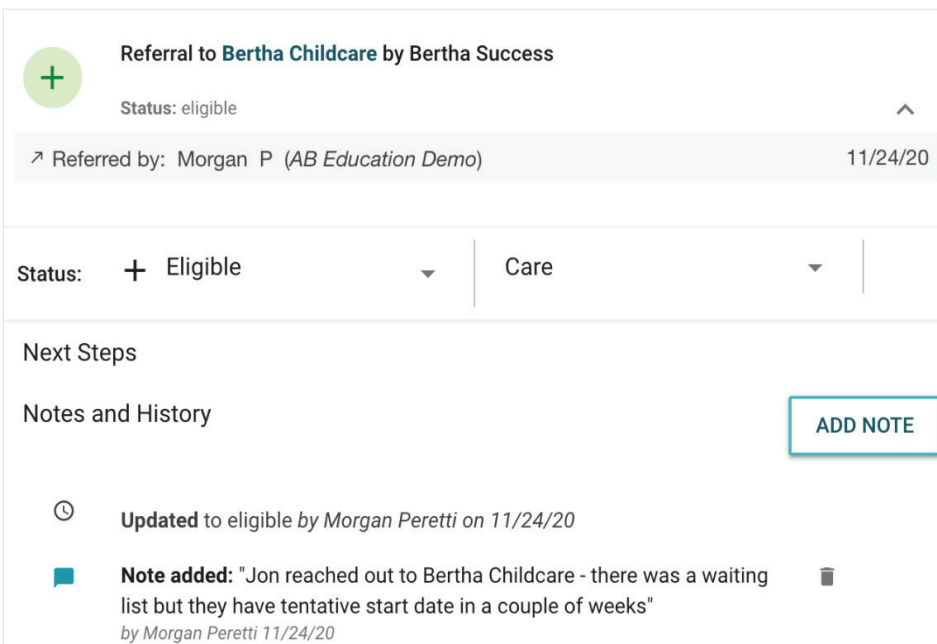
Referral to Bertha Childcare by Bertha Success

Status: eligible

↗ Referred by: Morgan P (AB Education Demo) 11/24/20

Status: + Eligible Care

Next Steps

Notes and History

ADD NOTE

Updated to eligible by Morgan Peretti on 11/24/20

Note added: "Jon reached out to Bertha Childcare - there was a waiting list but they have tentative start date in a couple of weeks"
by Morgan Peretti 11/24/20